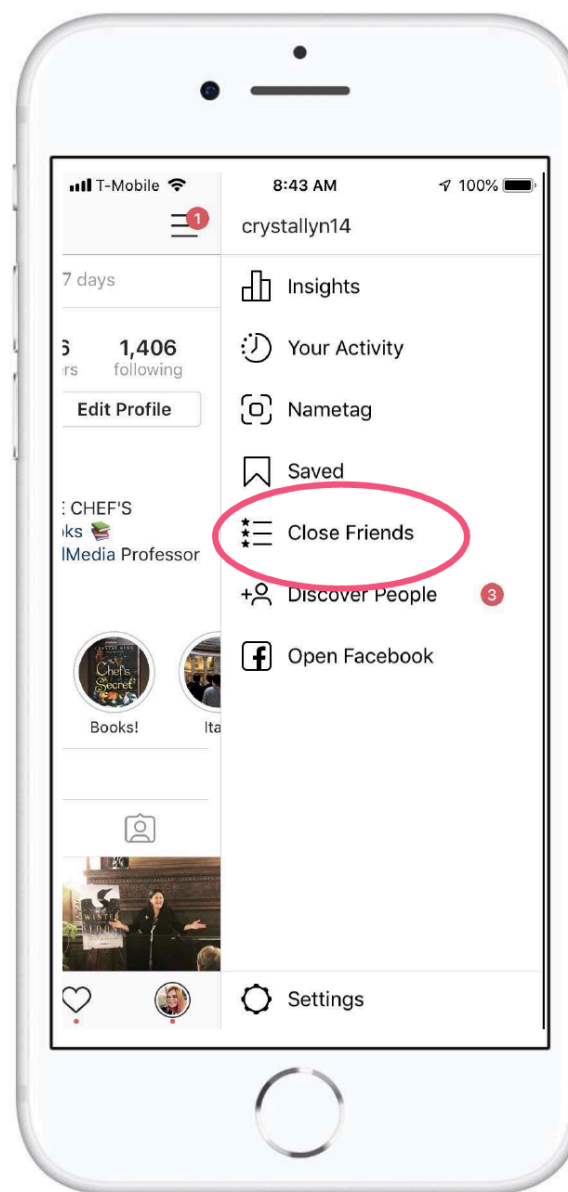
T-Mobile
8:43 AM
100%
1
crystallyn14
7 days
Insights
6
rs
1,406
following
Your Activity
Edit Profile
Nametag
Saved
E CHEF'S
oks 📚
lMedia Professor
Close Friends
Discover People
3
Open Facebook
Books!
Ita
Settings